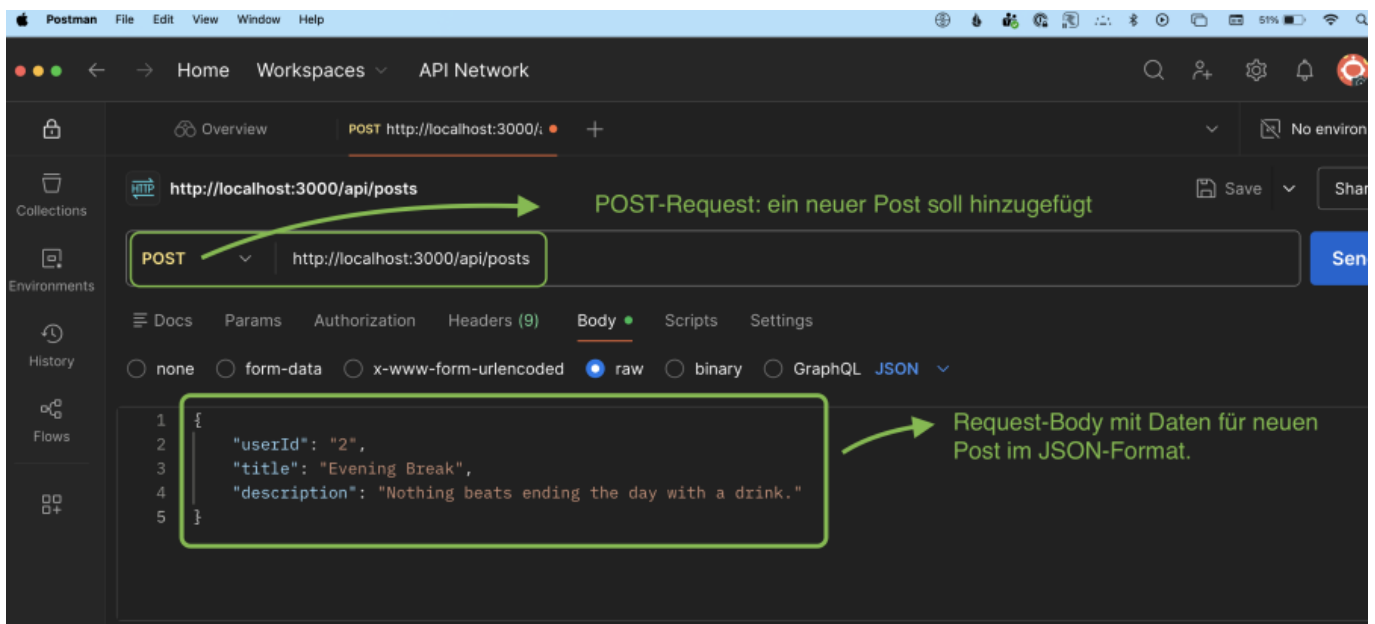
Postman File Edit View Window Help

51%

Home Workspaces API Network

Overview POST http://localhost:3000/

No environ

Collections

Environments

History

Flows

HTTP http://localhost:3000/api/posts

Save Shar

POST-Request: ein neuer Post soll hinzugefügt

POST http://localhost:3000/api/posts

Sen

Docs Params Authorization Headers (9) Body Scripts Settings

none form-data x-www-form-urlencoded raw binary GraphQL JSON

1 {
2 "userId": "2",
3 "title": "Evening Break",
4 "description": "Nothing beats ending the day with a drink."
5 }

Request-Body mit Daten für neuen Post im JSON-Format.